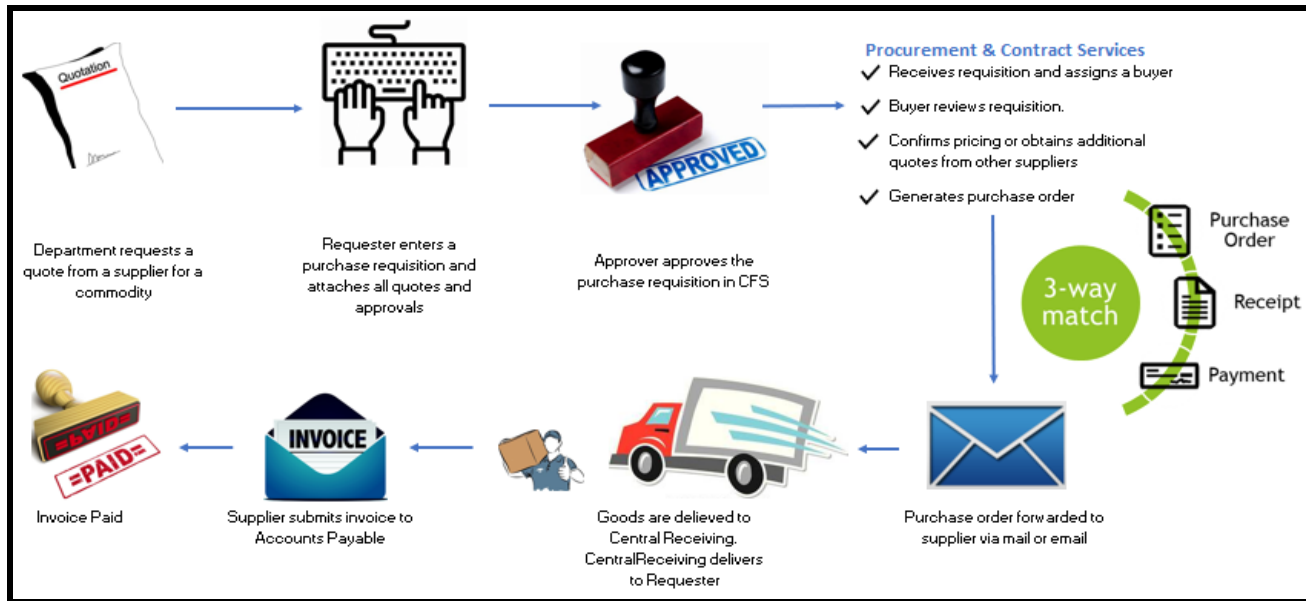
Quotation

Department requests a quote from a supplier for a commodity

Requester enters a purchase requisition and attaches all quotes and approvals

APPROVED

Approver approves the purchase requisition in CFS

Procurement & Contract Services
✓ Receives requisition and assigns a buyer
✓ Buyer reviews requisition.
✓ Confirms pricing or obtains additional quotes from other suppliers
✓ Generates purchase order

3-way match

Purchase Order

Receipt

Payment

Purchase order forwarded to supplier via mail or email

Goods are delieved to Central Receiving. CentralReceiving delivers to Requester

INVOICE

Supplier submits invoice to Accounts Payable

=PAID=

=PAID=

Invoice Paid